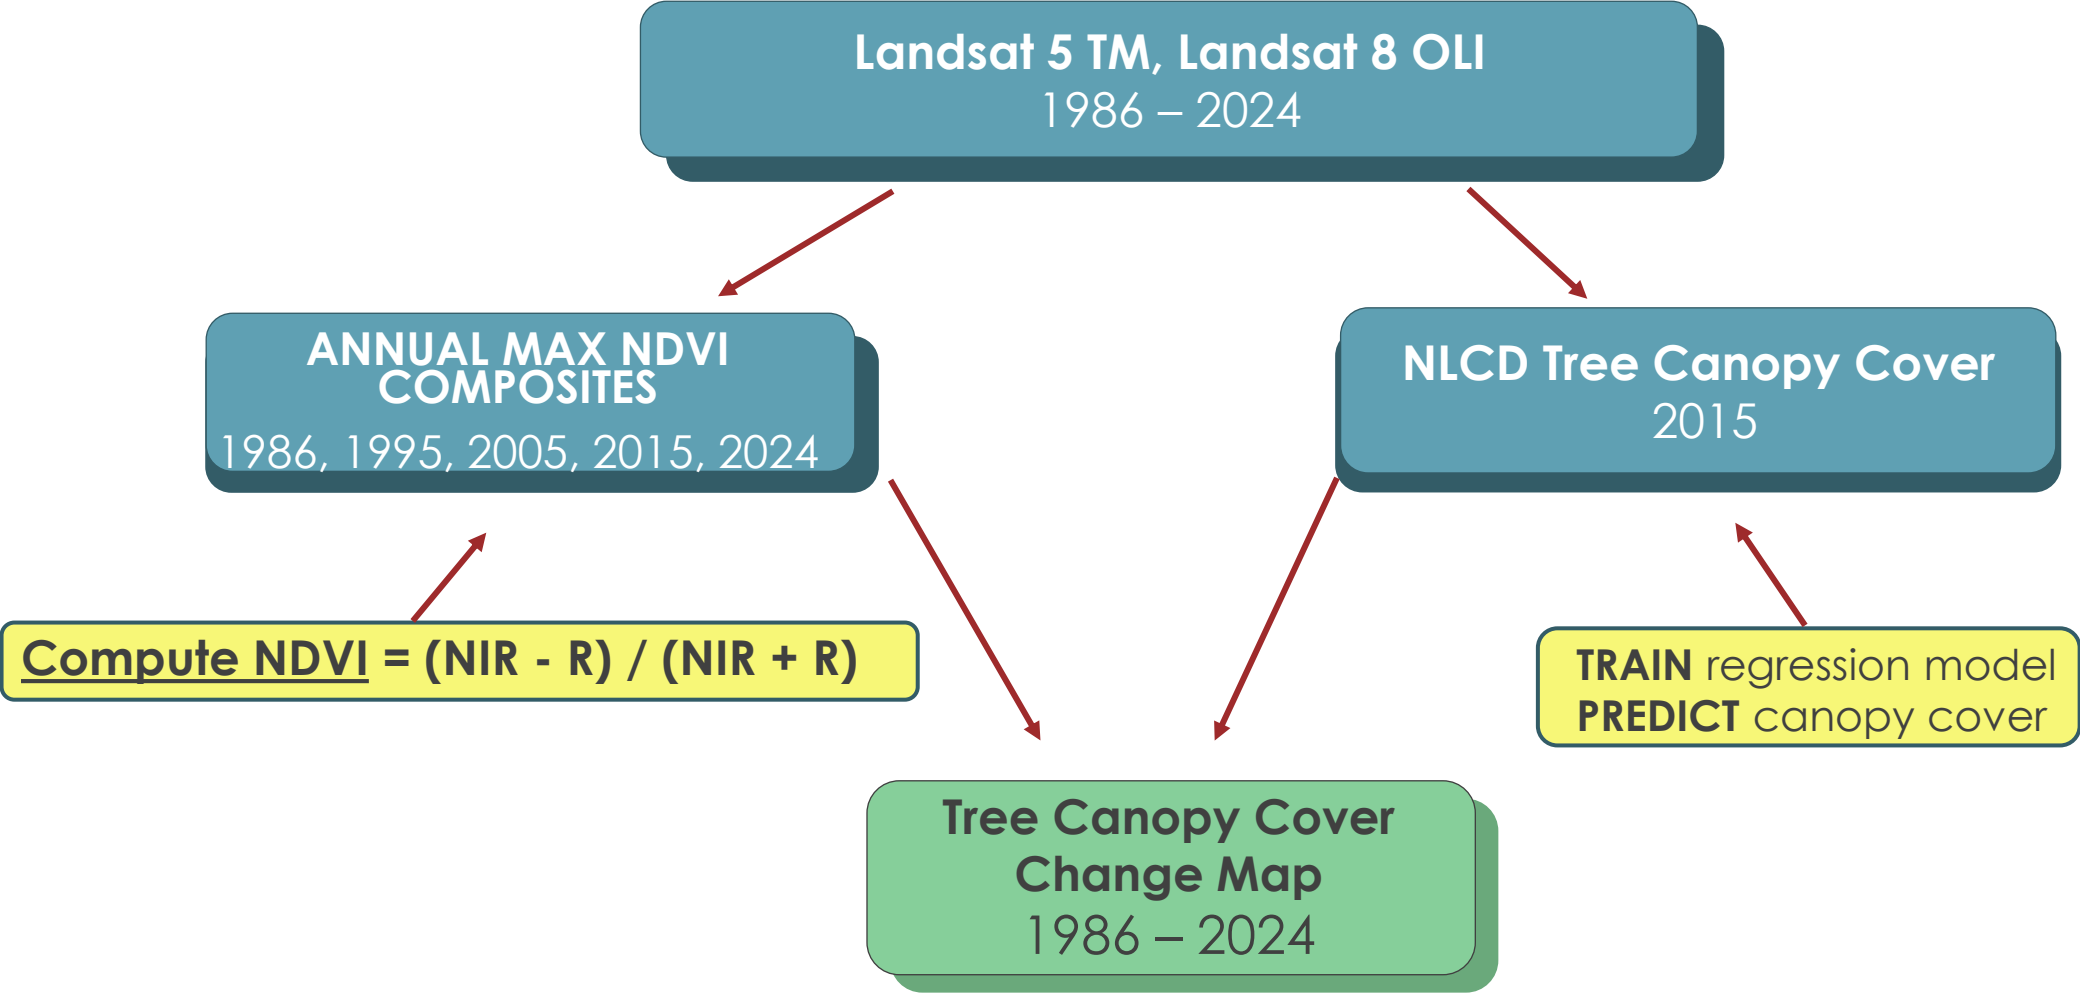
Landsat 5 TM, Landsat 8 OLI
1986 – 2024

ANNUAL MAX NDVI COMPOSITES
1986, 1995, 2005, 2015, 2024

NLCD Tree Canopy Cover
2015

Compute NDVI = (NIR - R) / (NIR + R)

TRAIN regression model
PREDICT canopy cover

Tree Canopy Cover Change Map
1986 – 2024